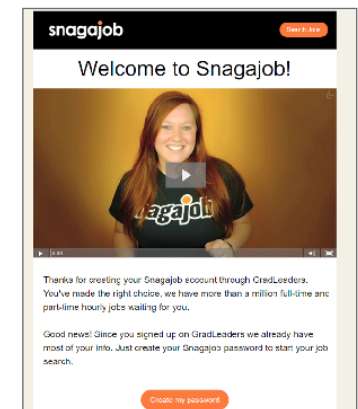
snagajob

Search Jobs

Welcome to Snagajob!

snagajob

Thanks for creating your Snagajob account through GradLeaders. You've made the right choice, we have more than a million full-time and part-time hourly jobs waiting for you.

Good news! Since you signed up on GradLeaders we already have most of your info. Just create your Snagajob password to start your job search.

Create my password